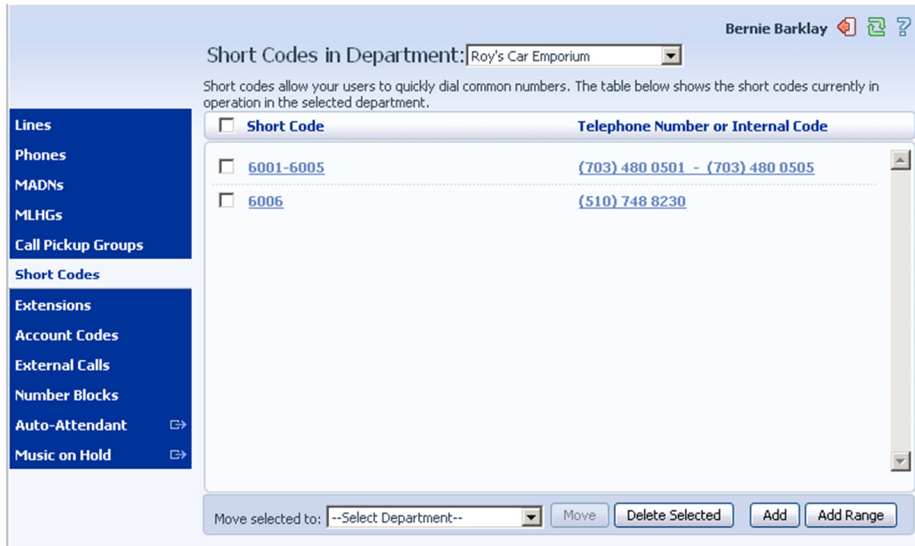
Bernie Barklay ?

Short Codes in Department: Roy's Car Emporium

Short codes allow your users to quickly dial common numbers. The table below shows the short codes currently in operation in the selected department.

Lines
Phones
MADNs
MLHGs
Call Pickup Groups
Short Codes
Extensions
Account Codes
External Calls
Number Blocks
Auto-Attendant
Music on Hold

| Short Code | Telephone Number or Internal Code |
|---|---|
| 6001-6005 | (703) 480 0501 - (703) 480 0505 |
| 6006 | (510) 748 8230 |

Move selected to: --Select Department-- Move Delete Selected Add Add Range